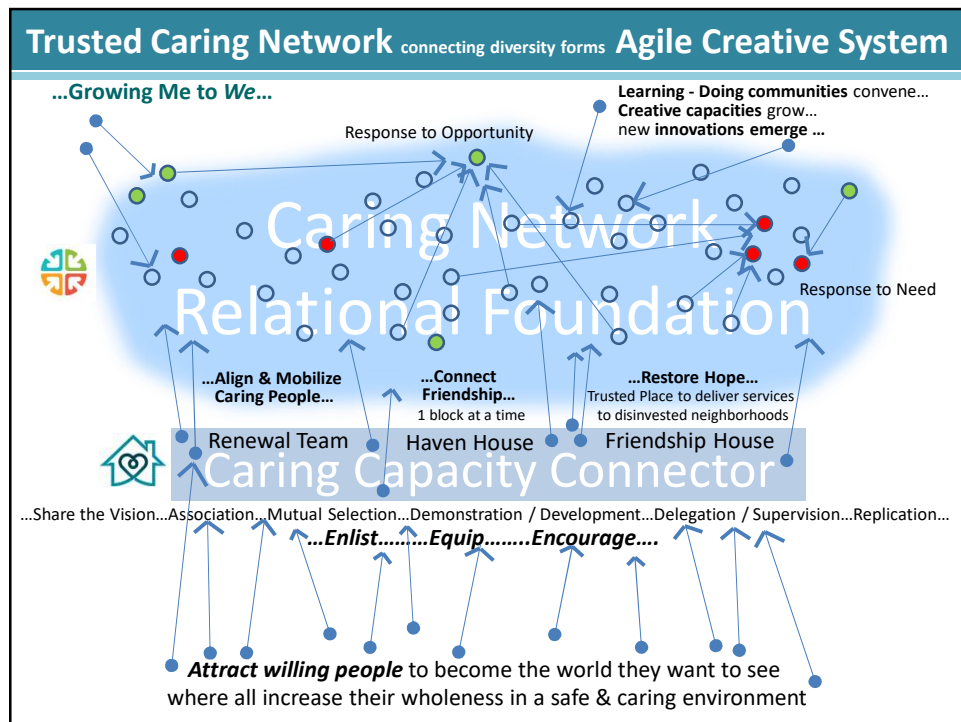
Trusted Caring Network connecting diversity forms Agile Creative System

…Growing Me to We…

Learning - Doing communities convene… Creative capacities grow… new innovations emerge …

Response to Opportunity

Caring Network Relational Foundation

Response to Need

…Align & Mobilize Caring People…

…Connect Friendship… 1 block at a time

…Restore Hope… Trusted Place to deliver services to disinvested neighborhoods

Renewal Team Haven House Friendship House

Caring Capacity Connector

…Share the Vision…Association…Mutual Selection…Demonstration / Development…Delegation / Supervision…Replication…

…Enlist………Equip……..Encourage….

Attract willing people to become the world they want to see where all increase their wholeness in a safe & caring environment